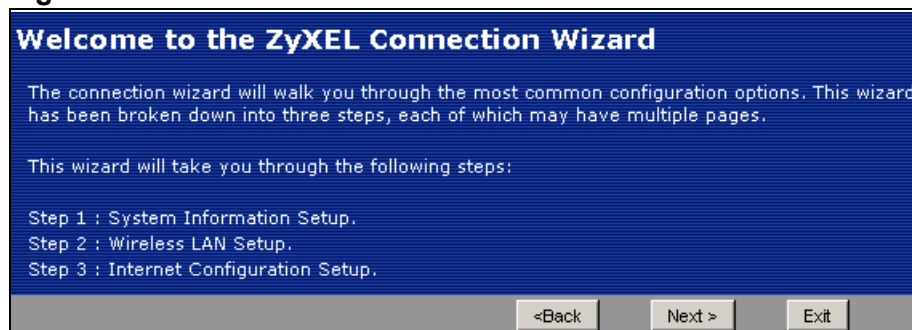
Welcome to the ZyXEL Connection Wizard

The connection wizard will walk you through the most common configuration options. This wizar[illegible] has been broken down into three steps, each of which may have multiple pages.

This wizard will take you through the following steps:

Step 1 : System Information Setup.
Step 2 : Wireless LAN Setup.
Step 3 : Internet Configuration Setup.

<Back Next > Exit